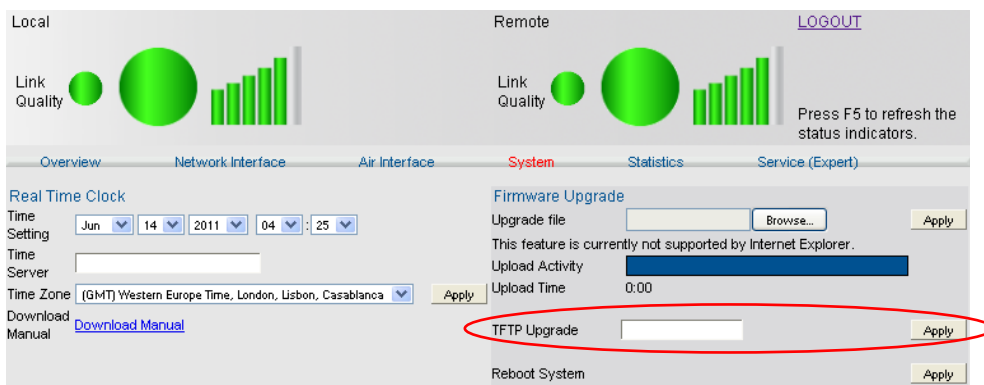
Local

Link Quality

Remote

LOGOUT

Link Quality

Press F5 to refresh the status indicators.

Overview Network Interface Air Interface System Statistics Service (Expert)

Real Time Clock

Time Setting Jun 14 2011 04 : 25

Time Server

Time Zone (GMT) Western Europe Time, London, Lisbon, Casablanca Apply

Download Manual Download Manual

Firmware Upgrade

Upgrade file Browse... Apply

This feature is currently not supported by Internet Explorer.

Upload Activity

Upload Time 0:00

TFTP Upgrade Apply

Reboot System Apply